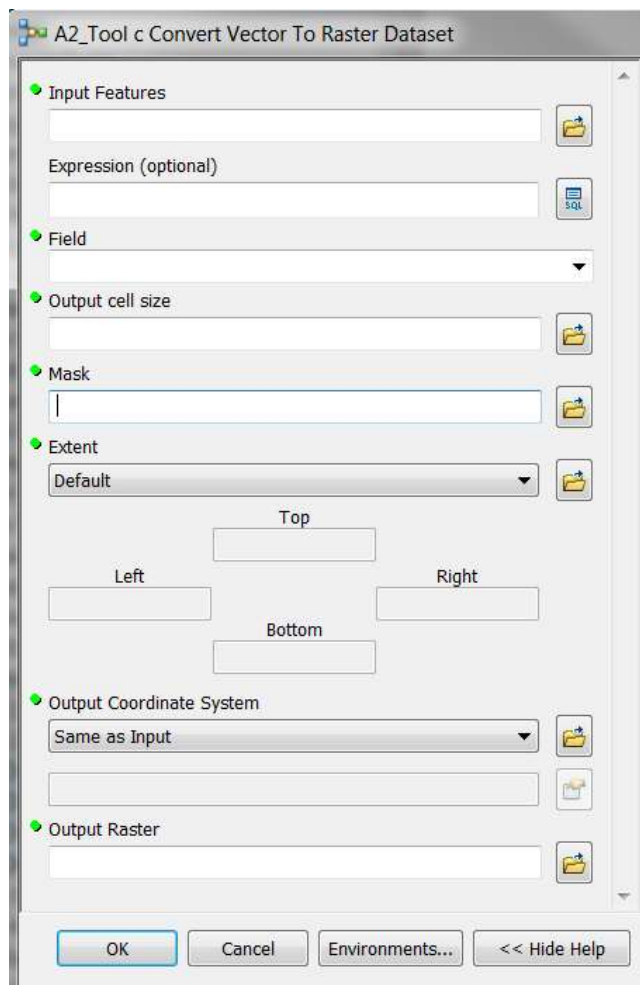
A2_Tool c Convert Vector To Raster Dataset

Input Features

Expression (optional)

SQL

Field

Output cell size

Mask

Extent

Default

Top

Left

Right

Bottom

Output Coordinate System

Same as Input

Output Raster

OK

Cancel

Environments...

<< Hide Help